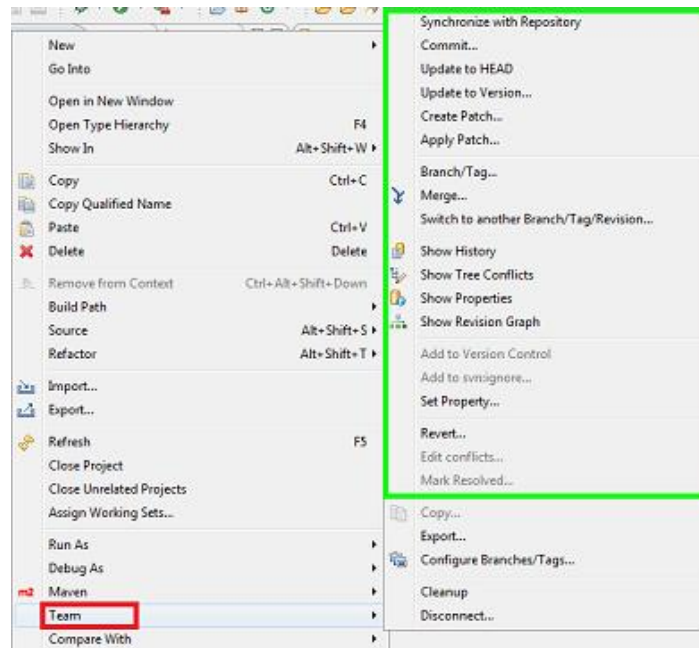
New
Go Into

Open in New Window
Open Type Hierarchy F4
Show In Alt+Shift+W

Copy Ctrl+C
Copy Qualified Name
Paste Ctrl+V
Delete Delete

Remove from Context Ctrl+Alt+Shift+Down
Build Path
Source Alt+Shift+S
Refactor Alt+Shift+T

Import...
Export...

Refresh F5
Close Project
Close Unrelated Projects
Assign Working Sets...

Run As
Debug As
m2 Maven
Team
Compare With

Synchronize with Repository
Commit...
Update to HEAD
Update to Version...
Create Patch...
Apply Patch...

Branch/Tag...
Merge...
Switch to another Branch/Tag/Revision...

Show History
Show Tree Conflicts
Show Properties
Show Revision Graph

Add to Version Control
Add to svn:ignore...
Set Property...

Revert...
Edit conflicts...
Mark Resolved...

Copy...
Export...
Configure Branches/Tags...

Cleanup
Disconnect...